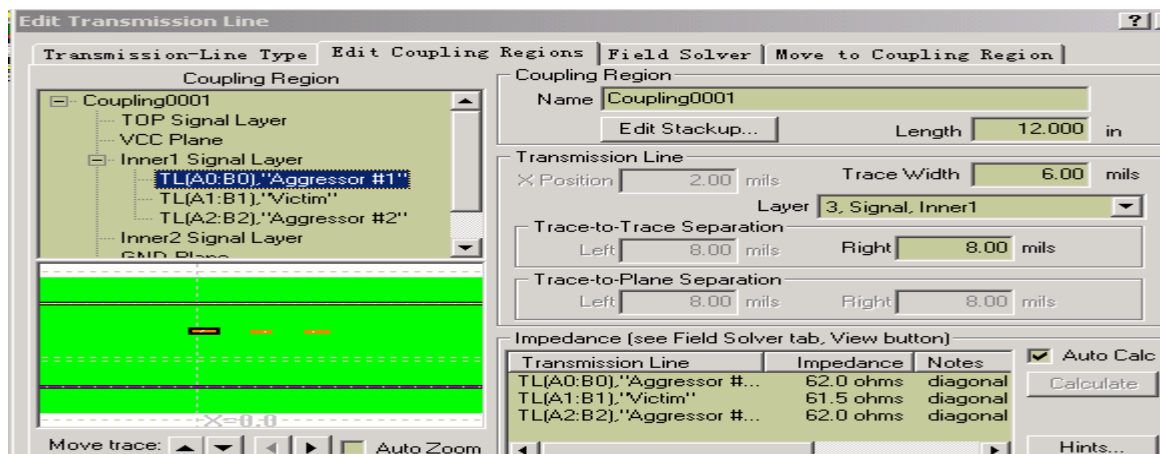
Edit Transmission Line

?

Transmission-Line Type | Edit Coupling Regions | Field Solver | Move to Coupling Region

Coupling Region

Coupling0001
TOP Signal Layer
VCC Plane
Inner1 Signal Layer
TL(A0:B0),"Aggressor #1"
TL(A1:B1),"Victim"
TL(A2:B2),"Aggressor #2"
Inner2 Signal Layer
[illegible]

X=0.0

Move trace:

Auto Zoom

Coupling Region
Name Coupling0001
Edit Stackup...
Length 12.000 in

Transmission Line
X Position 2.00 mils
Trace Width 6.00 mils
Layer 3, Signal, Inner1

Trace-to-Trace Separation
Left 8.00 mils
Right 8.00 mils

Trace-to-Plane Separation
Left 8.00 mils
Right 8.00 mils

Impedance (see Field Solver tab, View button)

| Transmission Line | Impedance | Notes |
|---|---|---|
| TL(A0:B0),"Aggressor #... | 62.0 ohms | diagonal |
| TL(A1:B1),"Victim" | 61.5 ohms | diagonal |
| TL(A2:B2),"Aggressor #... | 62.0 ohms | diagonal |

Auto Calc
Calculate
Hints...